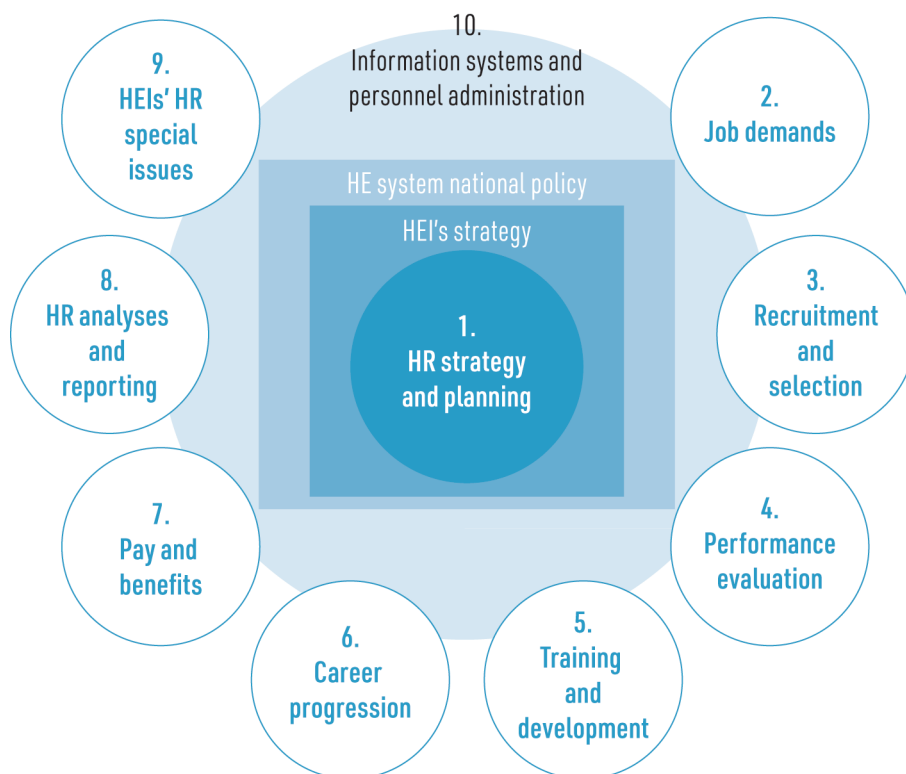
10.
Information systems and personnel administration

9.
HEIs' HR special issues

2.
Job demands

HE system national policy

HEI's strategy

1.
HR strategy and planning

8.
HR analyses and reporting

3.
Recruitment and selection

7.
Pay and benefits

4.
Performance evaluation

6.
Career progression

5.
Training and development